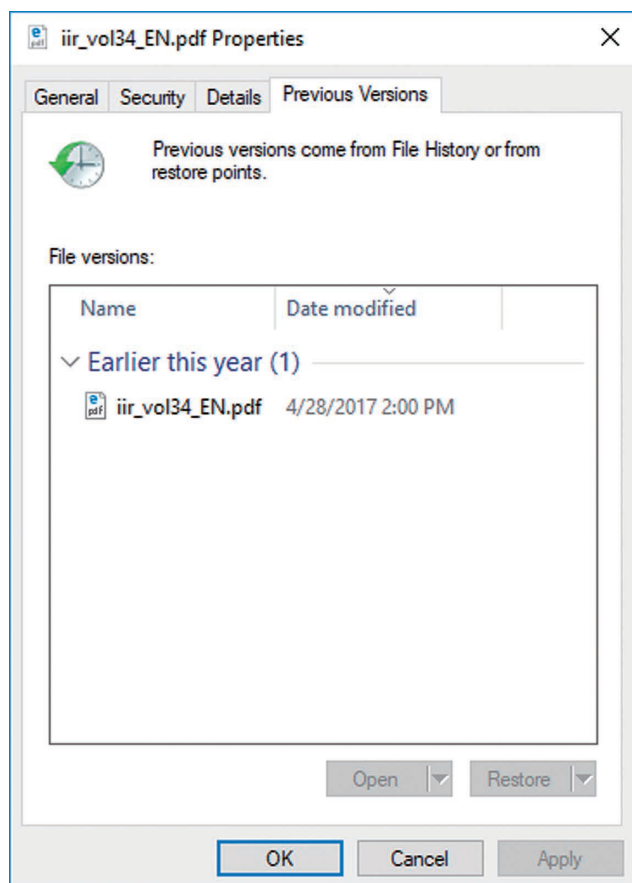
iir_vol34_EN.pdf Properties

×

General | Security | Details | Previous Versions

Previous versions come from File History or from restore points.

File versions:

| Name | Date modified |
|---|---|
| Earlier this year (1) | |
| iir_vol34_EN.pdf | 4/28/2017 2:00 PM |

Open

Restore

OK

Cancel

Apply